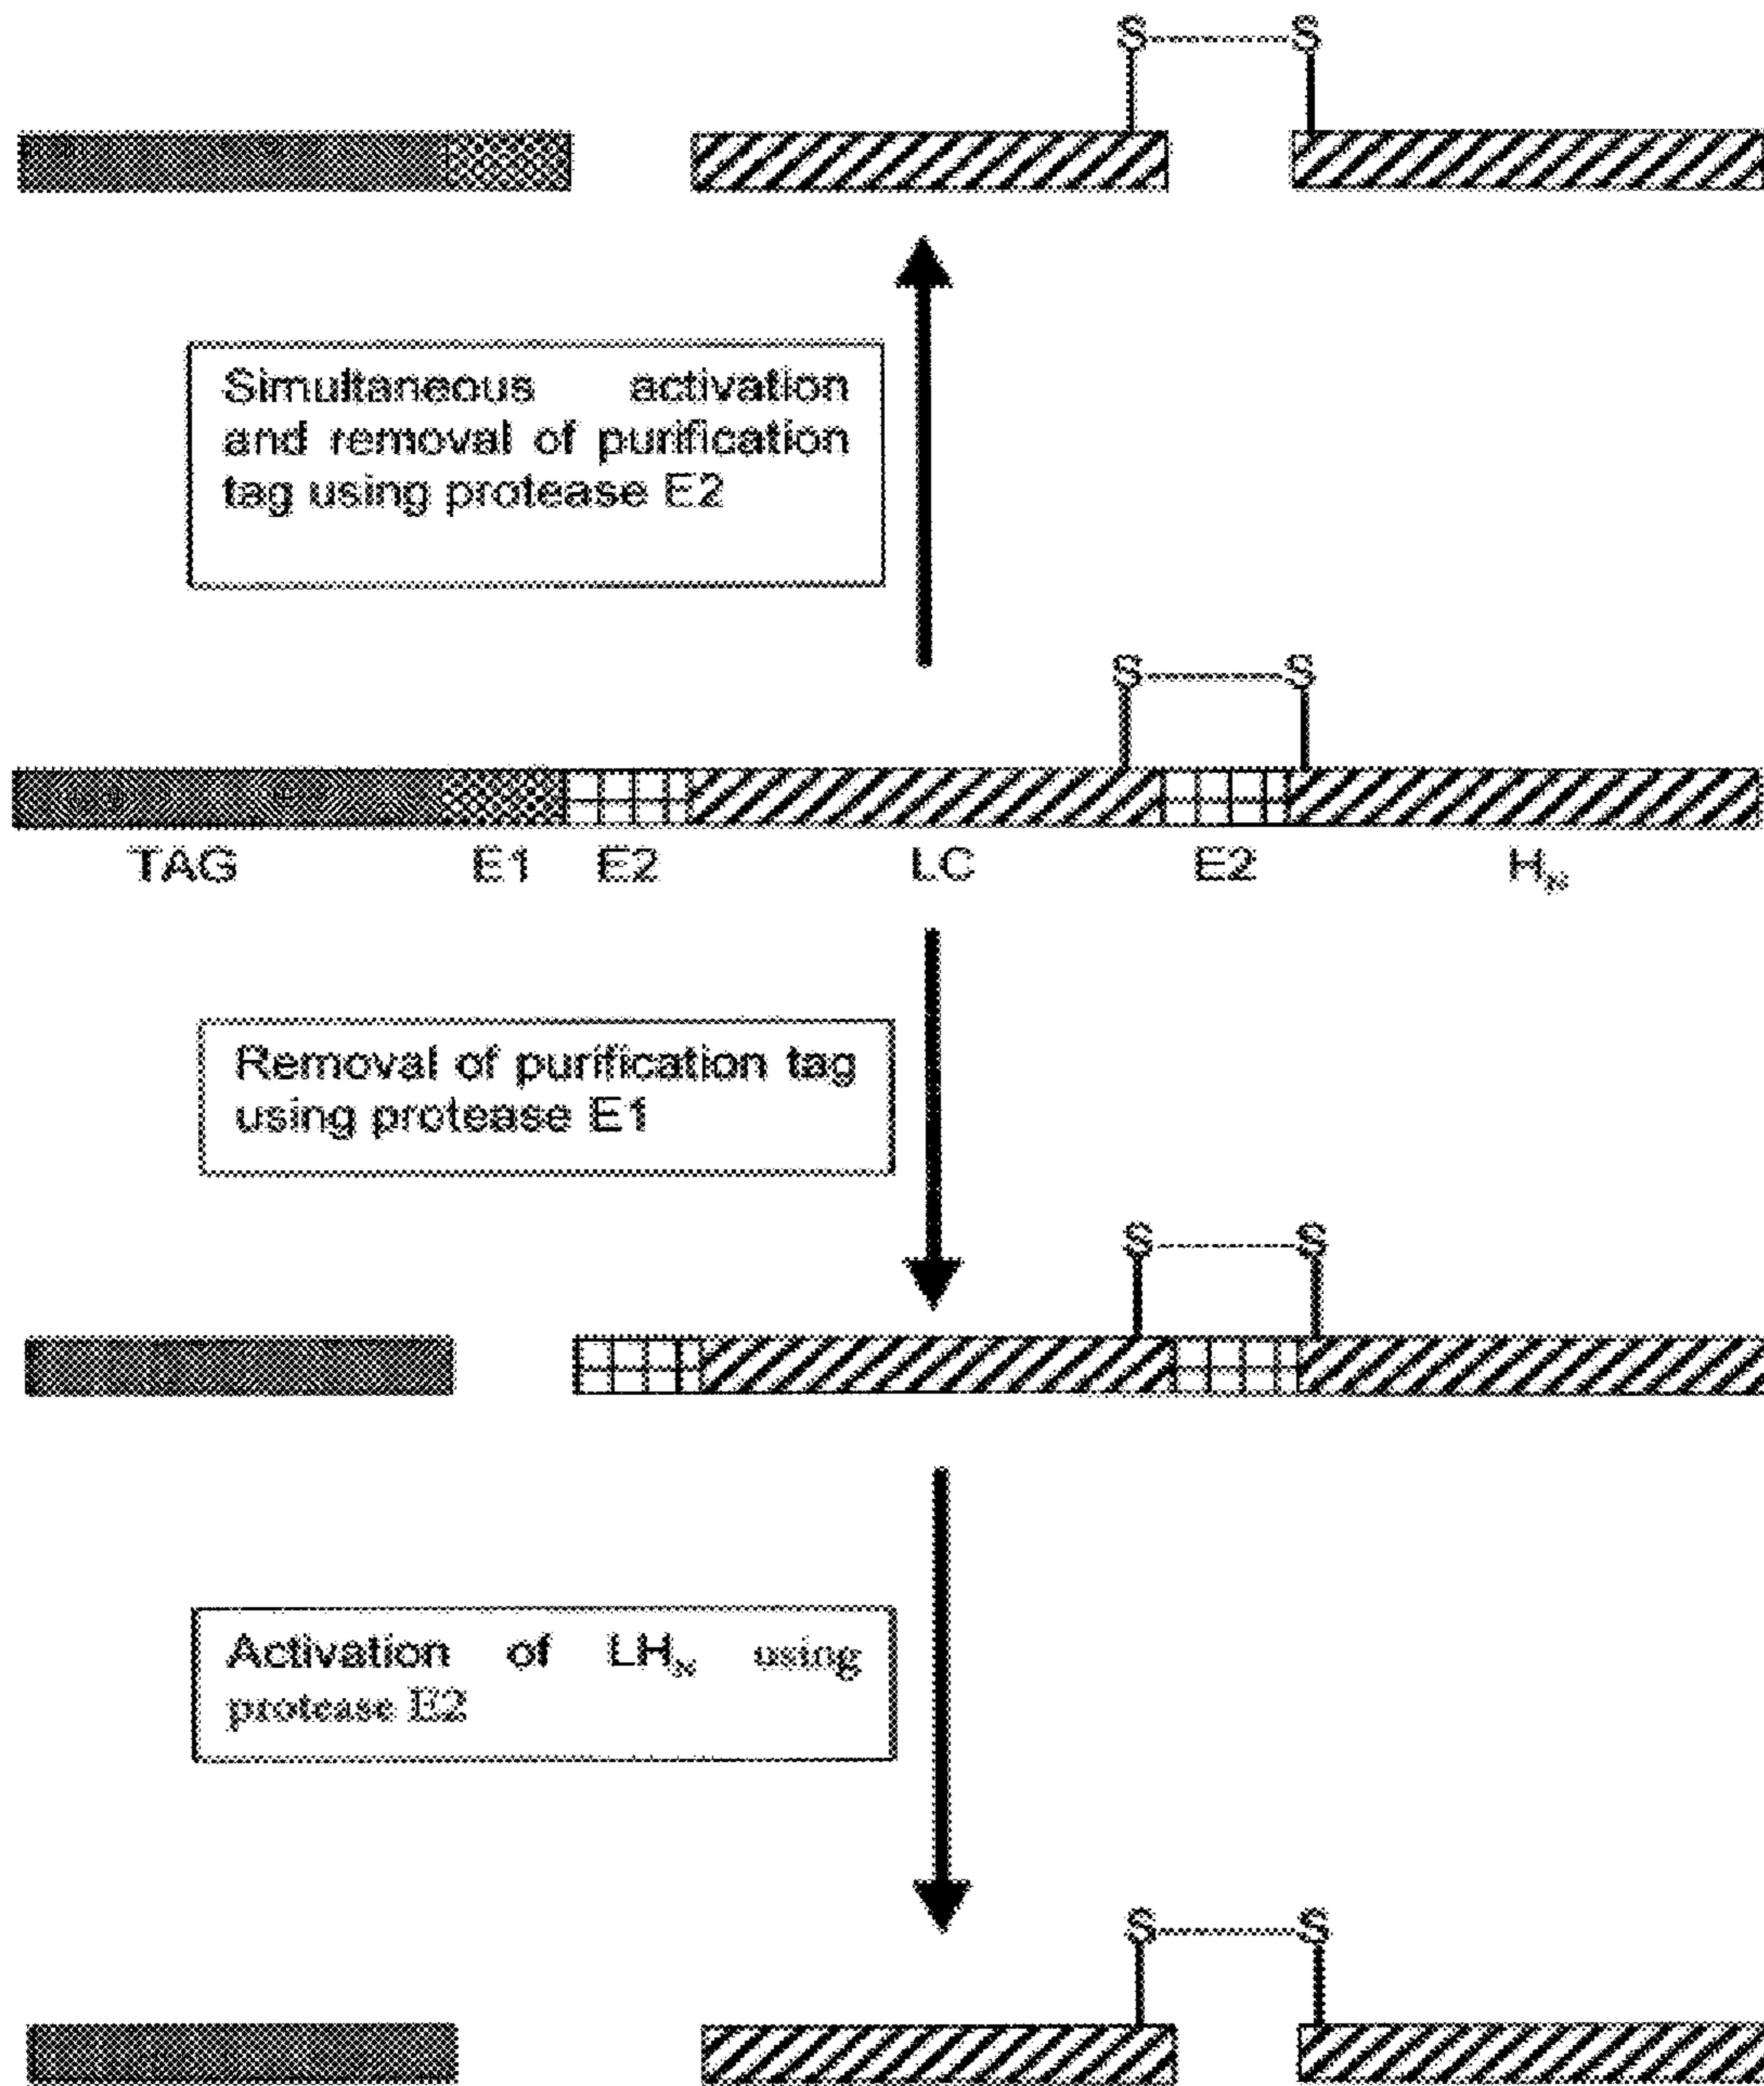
S S

Simultaneous activation and removal of purification tag using protease E2

S S

TAG E1 E2 LC E2 $H_N$

Removal of purification tag using protease E1

S S

Activation of $LH_N$ using protease E2

S S